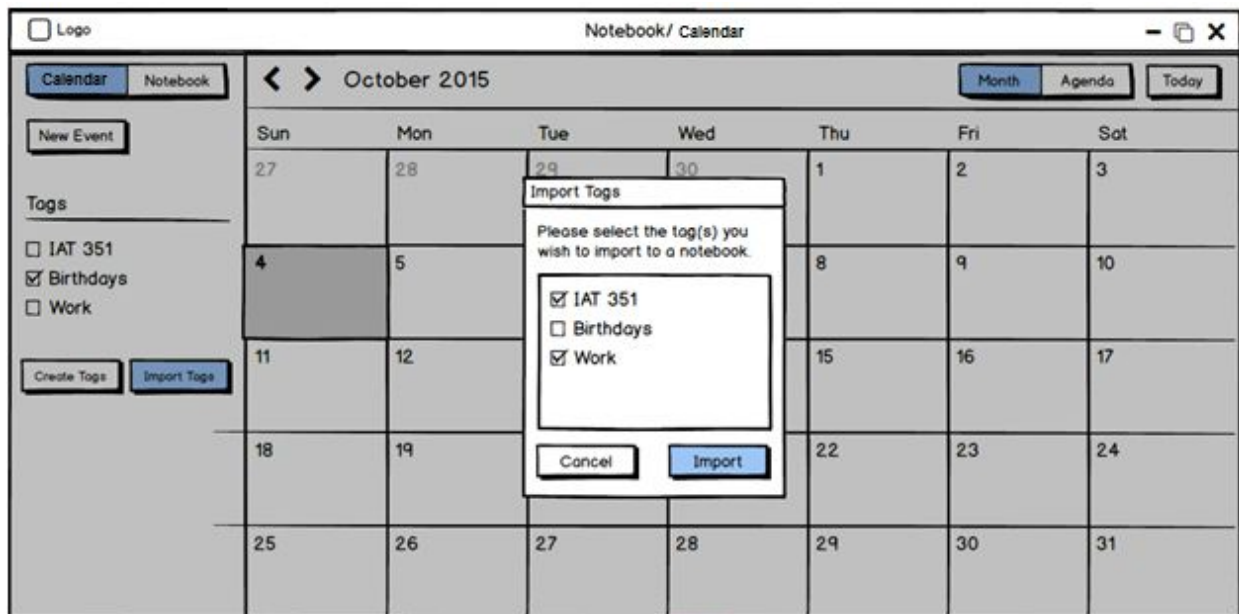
Logo

Notebook/ Calendar

Calendar Notebook

New Event

Tags

☐ IAT 351
☑ Birthdays
☐ Work

Create Tags Import Tags

October 2015

Month Agenda Today

| Sun | Mon | Tue | Wed | Thu | Fri | Sat |
|---|---|---|---|---|---|---|
| 27 | 28 | 29 | 30 | 1 | 2 | 3 |
| 4 | 5 | | | 8 | 9 | 10 |
| 11 | 12 | | | 15 | 16 | 17 |
| 18 | 19 | | | 22 | 23 | 24 |
| 25 | 26 | 27 | 28 | 29 | 30 | 31 |

Import Tags

Please select the tag(s) you wish to import to a notebook.

☑ IAT 351
☐ Birthdays
☑ Work

Cancel Import